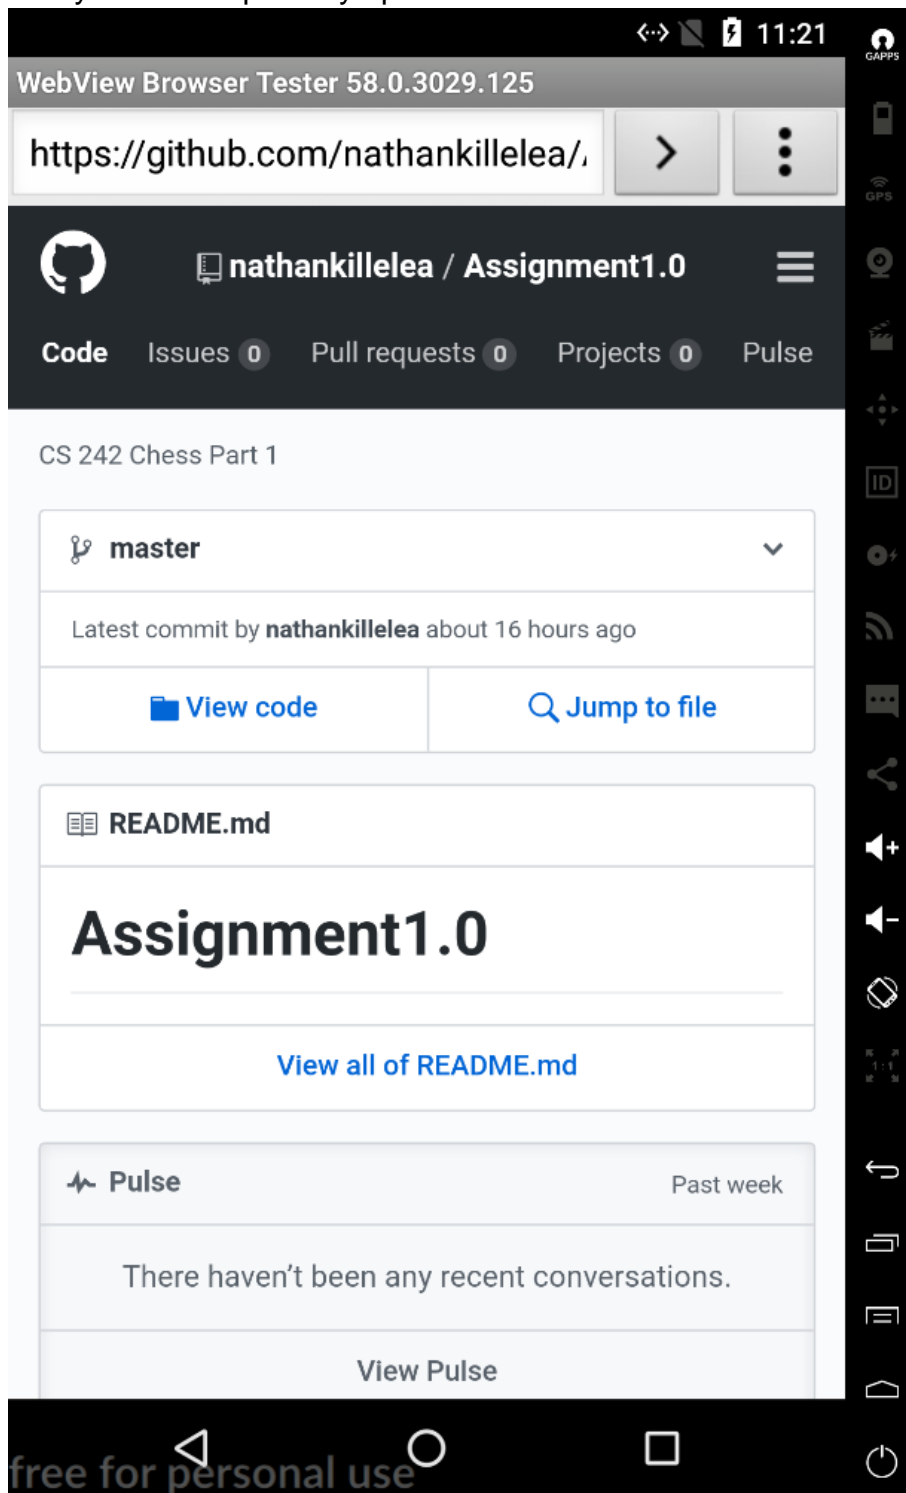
11:21

GAPPS

GPS

ID

WebView Browser Tester 58.0.3029.125

https://github.com/nathankillelea/

nathankillelea / Assignment1.0

Code Issues 0 Pull requests 0 Projects 0 Pulse

CS 242 Chess Part 1

master

Latest commit by **nathankillelea** about 16 hours ago

View code

Jump to file

README.md

Assignment1.0

View all of README.md

Pulse

Past week

There haven't been any recent conversations.

View Pulse

free for personal use